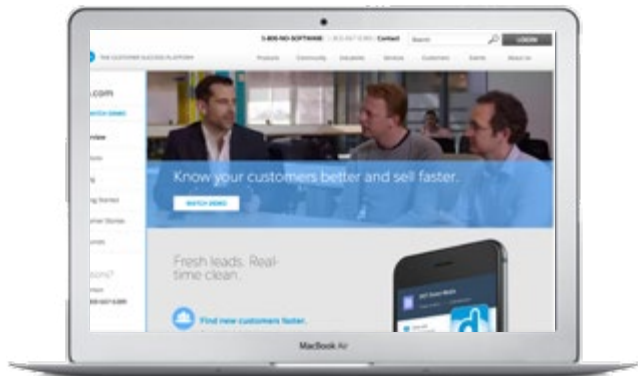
THE CUSTOMER SUCCESS PLATFORM

1-800-NO-SOFTWARE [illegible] Contact Search LOGIN

Products Community Industries Services Customers Events About Us

.com

WATCH DEMO

rview

ng Started

mer Stories

stions?

Know your customers better and sell faster.

WATCH DEMO

Fresh leads. Real-time clean.

Find new customers faster.

MacBook Air